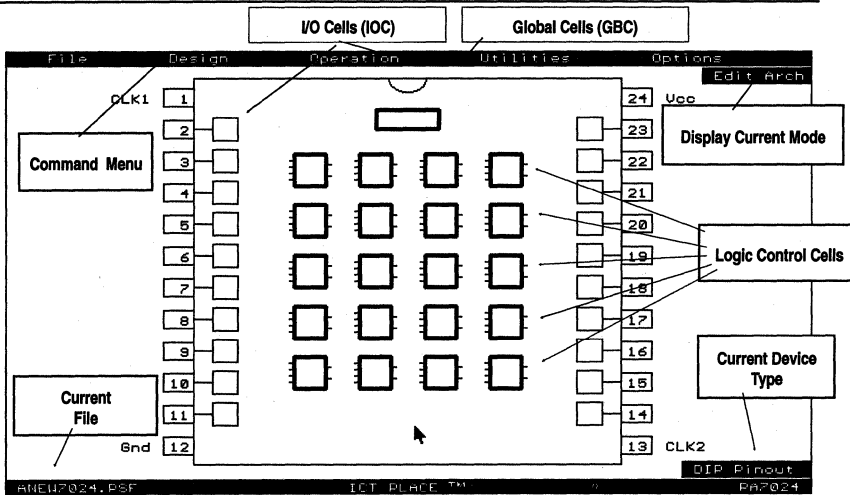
I/O Cells (IOC)

Global Cells (GBC)

File Design Operation Utilities Options

Edit Arch

CLK1 1

2

3

4

5

6

7

8

9

10

11

Gnd 12

24 Vcc

23

22

21

20

19

18

17

16

15

14

13 CLK2

Display Current Mode

Command Menu

Logic Control Cells

Current Device Type

Current File

DIP Pinout

ANEW7024.PSF

ICT PLACE ™

PA7024